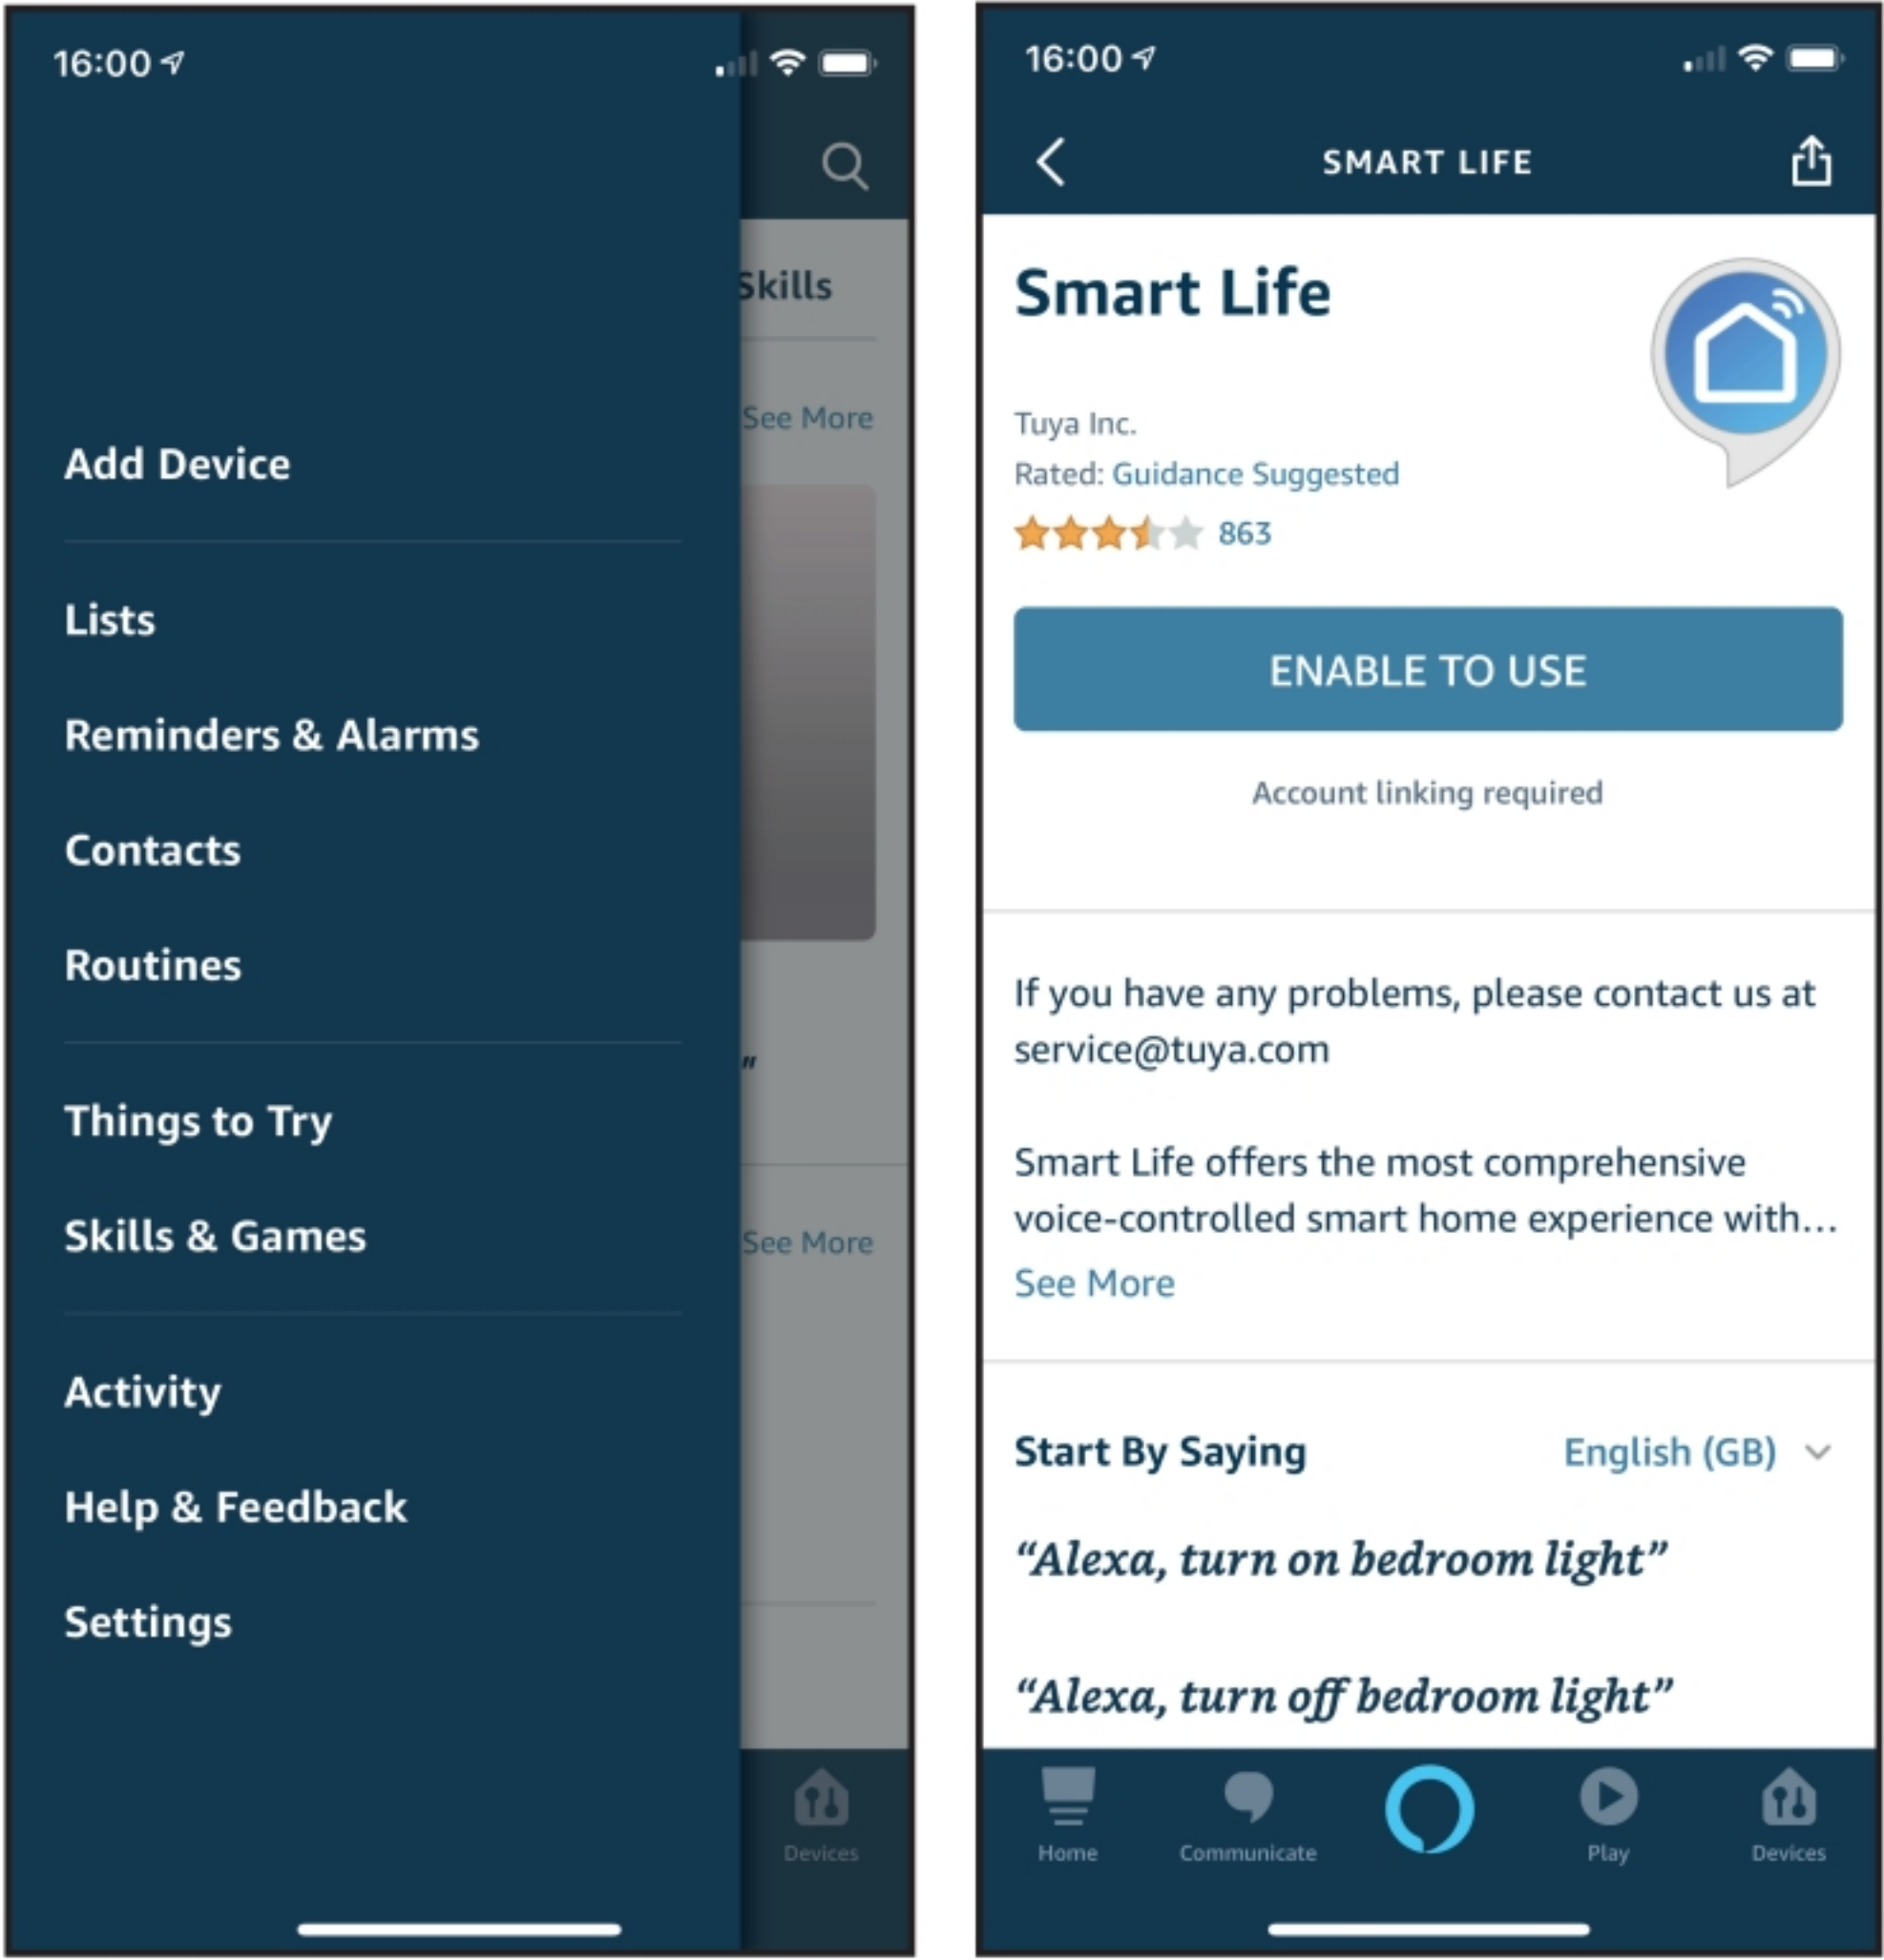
16:00

Skills

See More

Add Device

Lists

Reminders & Alarms

Contacts

Routines

Things to Try

Skills & Games

See More

Activity

Help & Feedback

Settings

Devices

16:00

SMART LIFE

Smart Life

Tuya Inc.

Rated: Guidance Suggested

863

ENABLE TO USE

Account linking required

If you have any problems, please contact us at service@tuya.com

Smart Life offers the most comprehensive voice-controlled smart home experience with...
See More

Start By Saying English (GB)

“Alexa, turn on bedroom light”

“Alexa, turn off bedroom light”

Home Communicate Play Devices